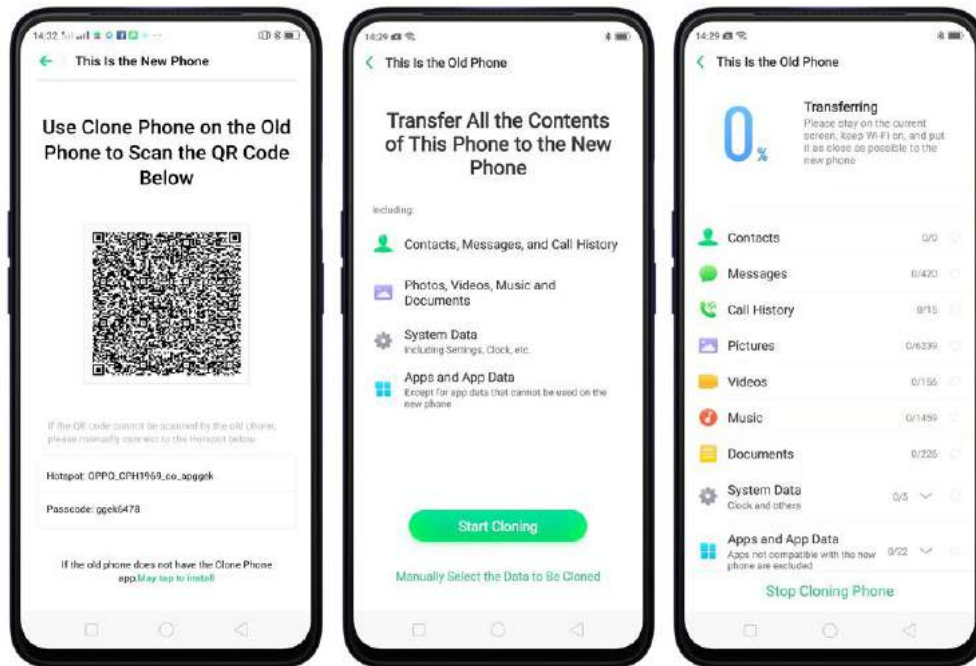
14:32

This Is the New Phone

Use Clone Phone on the Old Phone to Scan the QR Code Below

If the QR code cannot be scanned by the old phone, please manually connect to the Hotspot below

Hotspot: OPPO_CPH1969_co_apggek

Passcode: ggek6478

If the old phone does not have the Clone Phone app, May tap to install

14:29

This Is the Old Phone

Transfer All the Contents of This Phone to the New Phone

Including:

Contacts, Messages, and Call History

Photos, Videos, Music and Documents

System Data
Including Settings, Clock, etc.

Apps and App Data
Except for app data that cannot be used on the new phone

Start Cloning

Manually Select the Data to Be Cloned

14:29

This Is the Old Phone

0%

Transferring
Please stay on the current screen, keep Wi-Fi on, and put it as close as possible to the new phone

Contacts 0/0

Messages 0/420

Call History 0/15

Pictures 0/6239

Videos 0/156

Music 0/1459

Documents 0/225

System Data 0/5
Clock and others

Apps and App Data 0/22
Apps not compatible with the new phone are excluded

Stop Cloning Phone